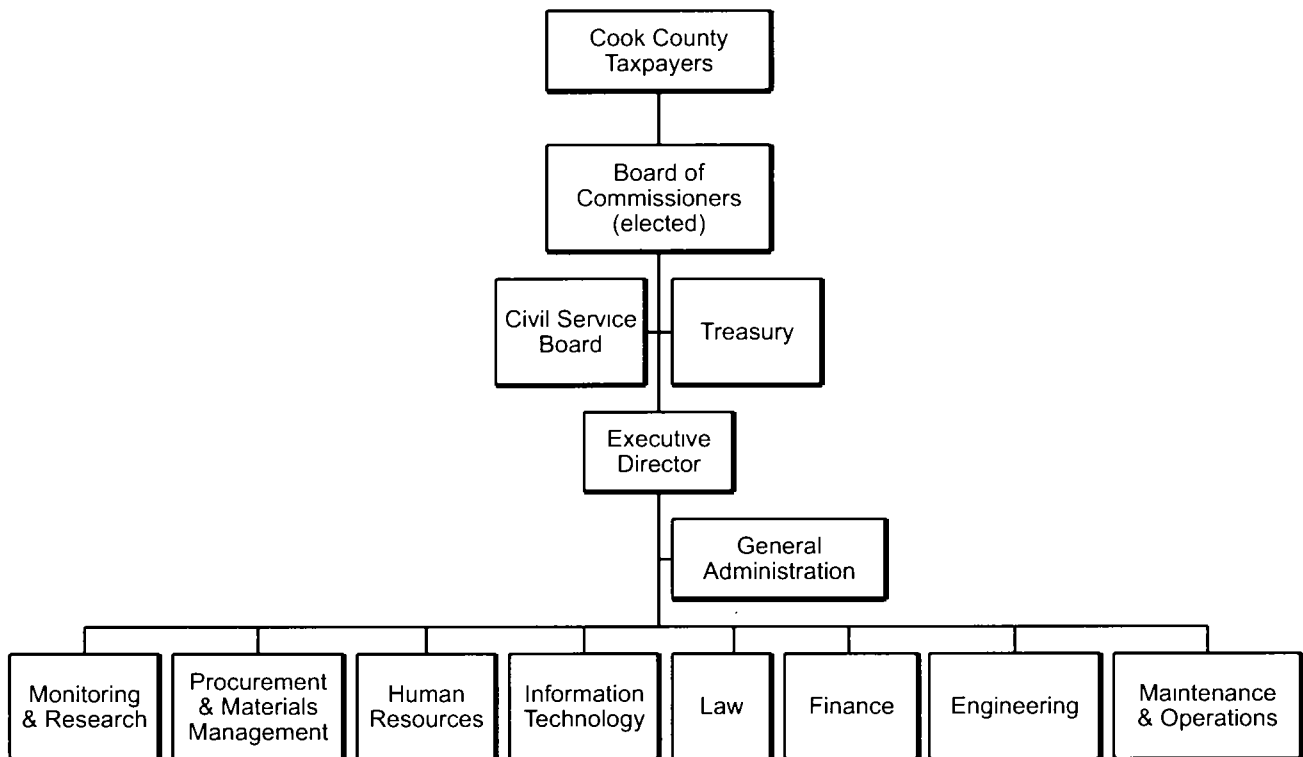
Cook County Taxpayers

Board of Commissioners (elected)

Civil Service Board

Treasury

Executive Director

General Administration

Monitoring & Research

Procurement & Materials Management

Human Resources

Information Technology

Law

Finance

Engineering

Maintenance & Operations